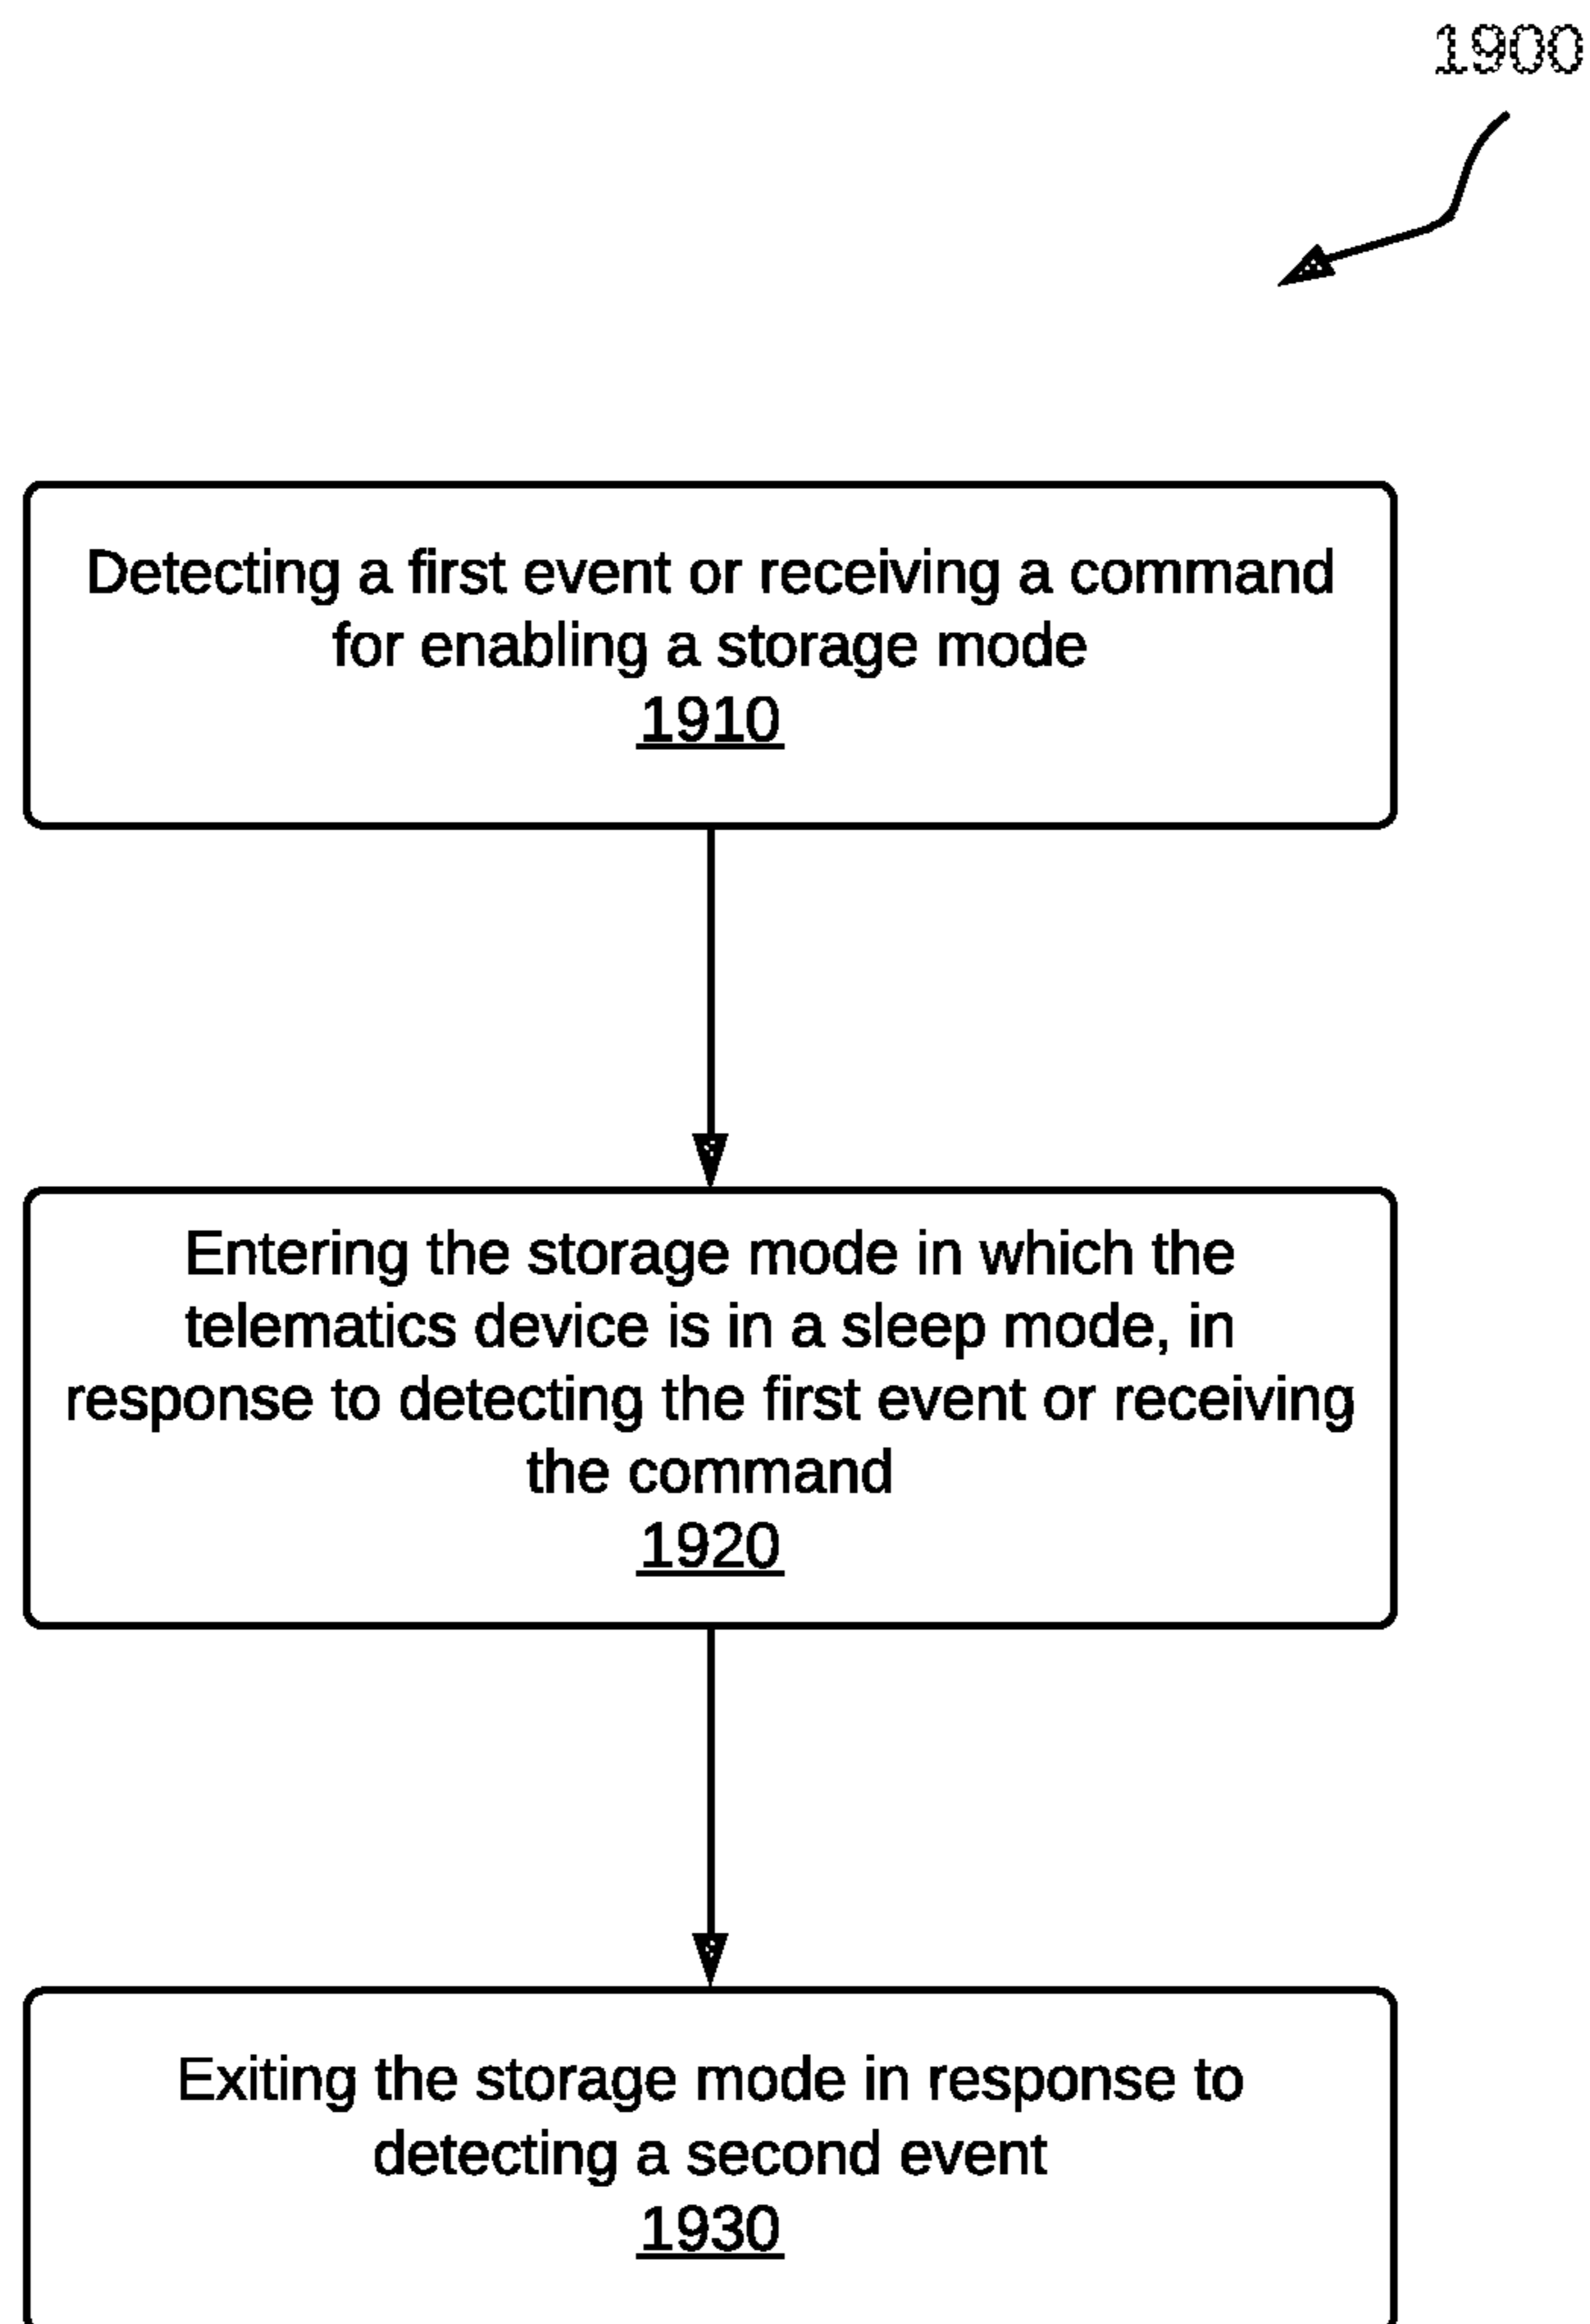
1900

Detecting a first event or receiving a command for enabling a storage mode
1910

Entering the storage mode in which the telematics device is in a sleep mode, in response to detecting the first event or receiving the command
1920

Exiting the storage mode in response to detecting a second event
1930